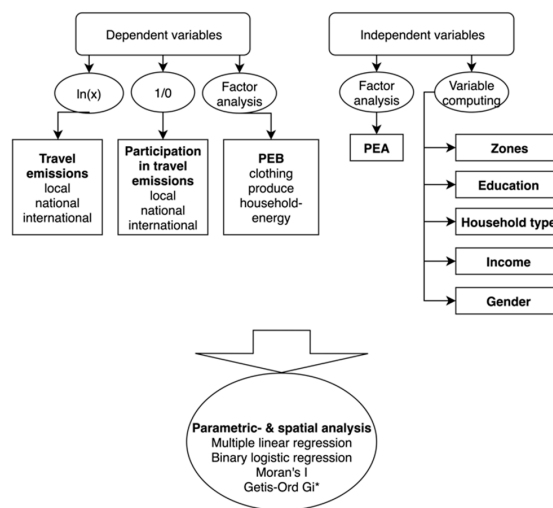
Dependent variables

ln(x)

1/0

Factor analysis

Travel emissions
local
national
international

Participation in travel emissions
local
national
international

PEB
clothing
produce
household-energy

Independent variables

Factor analysis

Variable computing

PEA

Zones

Education

Household type

Income

Gender

Parametric- & spatial analysis
Multiple linear regression
Binary logistic regression
Moran's I
Getis-Ord Gi*